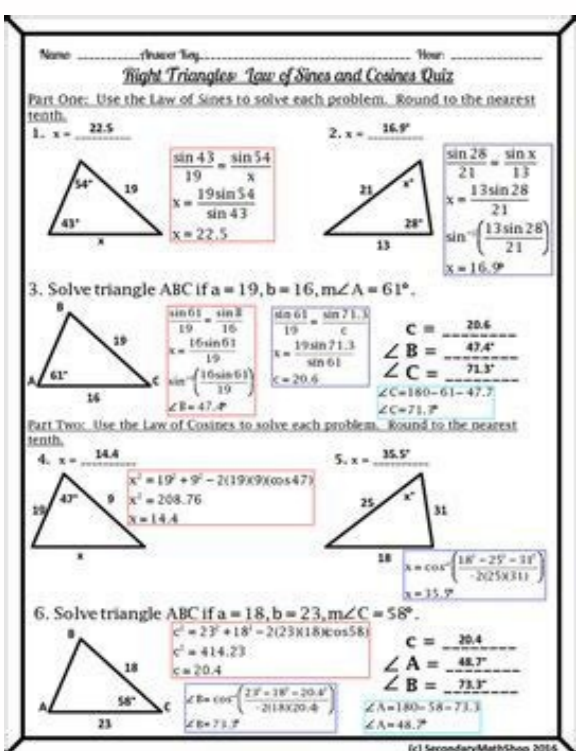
Name: Answer Key Hour: ______

Right Triangles: Law of Sines and Cosines Quiz

Part One: Use the Law of Sines to solve each problem. Round to the nearest tenth.

1. x = 22.5

54° 19 43° x

$\frac{\sin 43}{19} = \frac{\sin 54}{x}$

$x = \frac{19\sin 54}{\sin 43}$

x = 22.5

2. x = 16.9°

21 x° 28° 13

$\frac{\sin 28}{21} = \frac{\sin x}{13}$

$x = \frac{13\sin 28}{21}$

$\sin^{-1}\left(\frac{13\sin 28}{21}\right)$

x = 16.9°

3. Solve triangle ABC if a = 19, b = 16, m∠A = 61°.

B 19 A 61° C 16

$\frac{\sin 61}{19} = \frac{\sin 8}{16}$

$x = \frac{16\sin 61}{19}$

$\sin^{-1}\left(\frac{16\sin 61}{19}\right)$

∠B = 47.4°

$\frac{\sin 61}{19} = \frac{\sin 71.3}{c}$

$x = \frac{19\sin 71.3}{\sin 61}$

c = 20.6

C = 20.6

∠B = 47.4°

∠C = 71.3°

∠C=180−61−47.7

∠C=71.3°

Part Two: Use the Law of Cosines to solve each problem. Round to the nearest tenth.

4. x = 14.4

47° 9 19 x

$x^2 = 19^2 + 9^2 - 2(19)(9)(\cos 47)$

$x^2 = 208.76$

x = 14.4

5. x = 35.5°

25 x° 31 18

$x = \cos^{-1}\left(\frac{18^2 - 25^2 - 31^2}{-2(25)(31)}\right)$

x = 35.5°

6. Solve triangle ABC if a = 18, b = 23, m∠C = 58°.

B 18 A 58° C 23

$c^2 = 23^2 + 18^2 - 2(23)(18)\cos 58)$

$c^2 = 414.23$

c = 20.4

$∠B = \cos^{-1}\left(\frac{23^2 - 18^2 - 20.4^2}{-2(18)(20.4)}\right)$

∠B= 73.3°

C = 20.4

∠A = 48.7°

∠B = 73.3°

∠A=180−58−73.3

∠A=48.7°

(c) SecondaryMathShop 2016